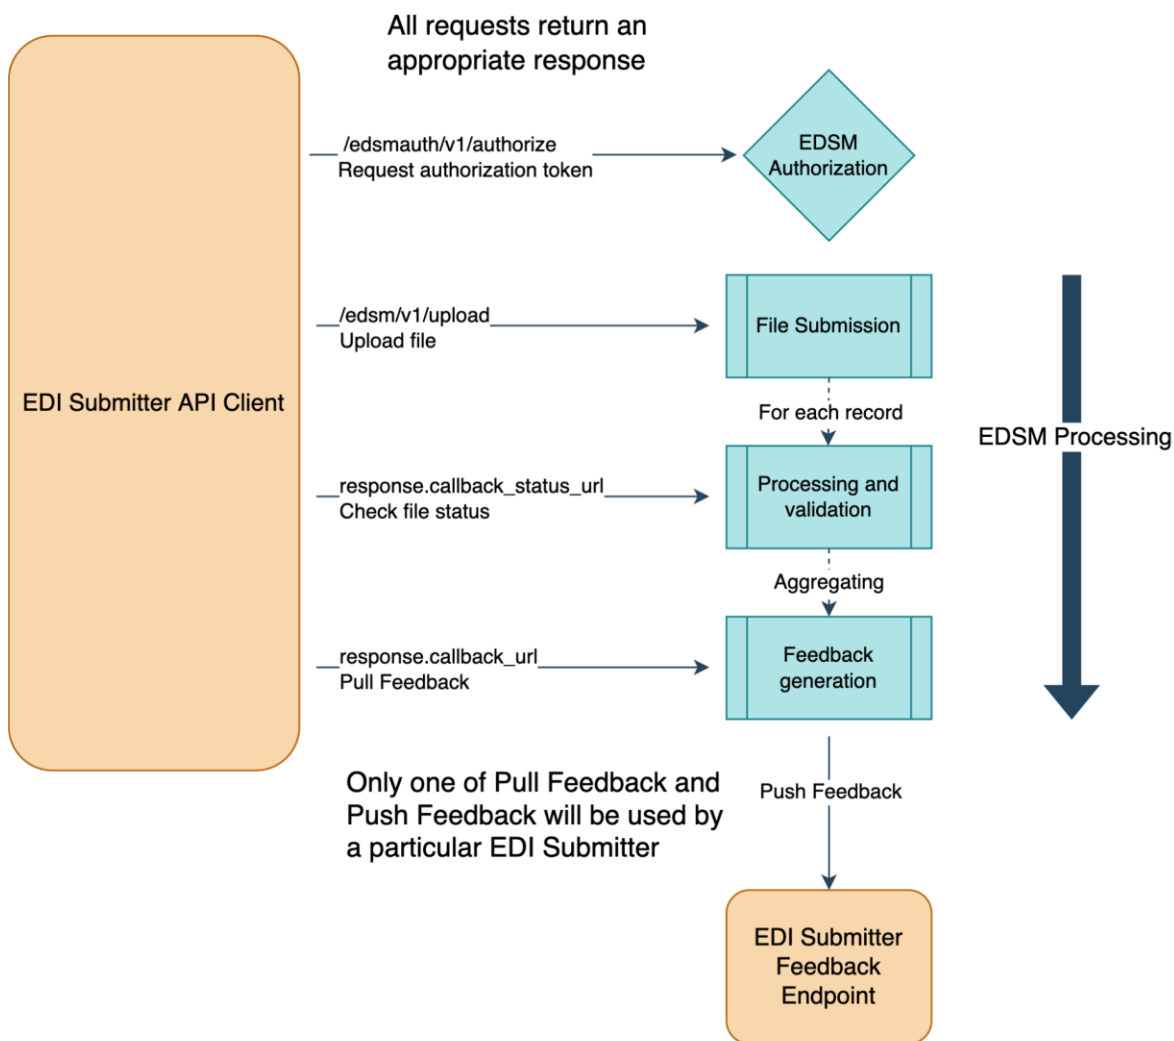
All requests return an appropriate response

EDI Submitter API Client

/edsmauth/v1/authorize
Request authorization token

EDSM Authorization

/edsm/v1/upload
Upload file

File Submission

For each record

response.callback_status_url
Check file status

Processing and validation

Aggregating

response.callback_url
Pull Feedback

Feedback generation

EDSM Processing

Only one of Pull Feedback and Push Feedback will be used by a particular EDI Submitter

Push Feedback

EDI Submitter Feedback Endpoint